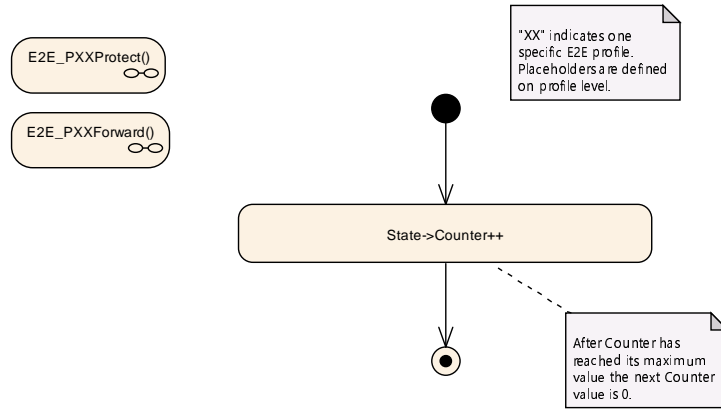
E2E_PXXProtect()

E2E_PXXForward()

"XX" indicates one specific E2E profile. Placeholders are defined on profile level.

State->Counter++

After Counter has reached its maximum value the next Counter value is 0.